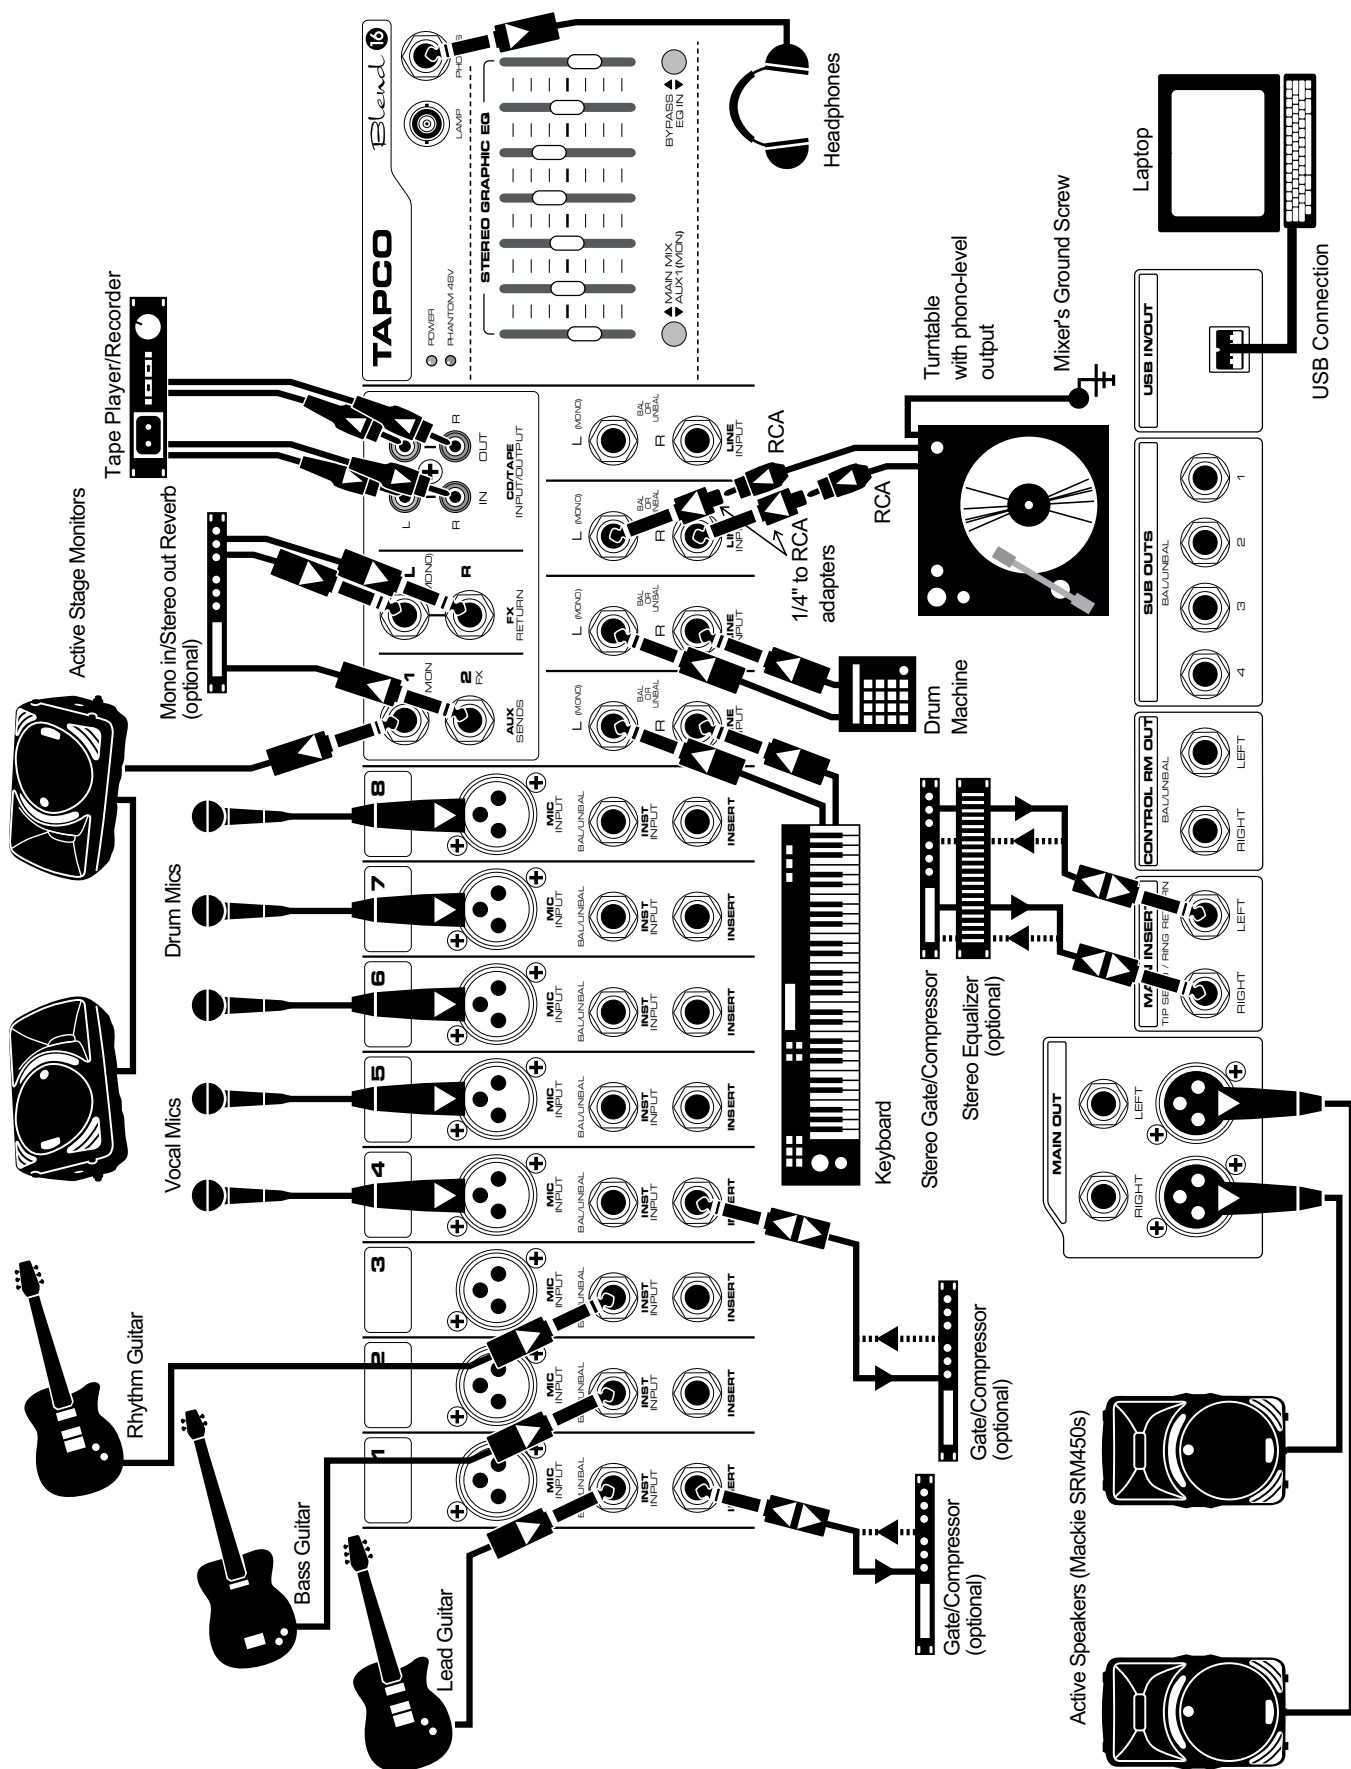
TAPCO
Blend 16
POWER
PHANTOM 48V
STEREO GRAPHIC EQ
MAIN MIX
AUX1(MON)
BYPASS
EQ IN
LAMP
PHONES
Headphones
Laptop
USB Connection
USB IN/OUT
Mixer's Ground Screw
Turntable with phono-level output
RCA
RCA
1/4" to RCA adapters
Tape Player/Recorder
CD/TAPE INPUT/OUTPUT
L
R
IN
OUT
Active Stage Monitors
Mono in/Stereo out Reverb (optional)
FX RETURN
L (MONO)
R
AUX SENDS
1 MON
2 FX
LINE INPUT
L (MONO)
R
BAL OR UNBAL
Drum Machine
Keyboard
SUB OUTS
BAL/UNBAL
1
2
3
4
CONTROL RM OUT
BAL/UNBAL
LEFT
RIGHT
MAIN INSERT
TIP SEND / RING RETURN
LEFT
RIGHT
Stereo Gate/Compressor
Stereo Equalizer (optional)
MAIN OUT
LEFT
RIGHT
Drum Mics
Vocal Mics
1
2
3
4
5
6
7
8
MIC INPUT
BAL/UNBAL
INST INPUT
INSERT
Rhythm Guitar
Bass Guitar
Lead Guitar
Gate/Compressor (optional)
Gate/Compressor (optional)
Active Speakers (Mackie SRM450s)